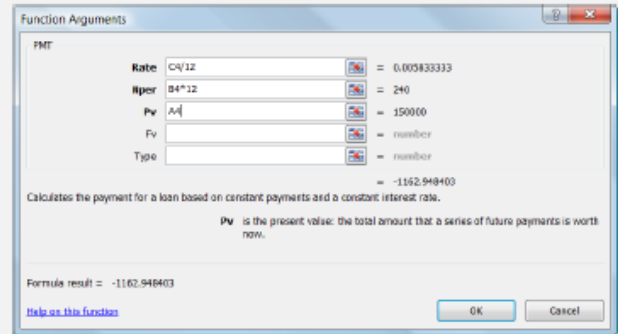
Function Arguments

PMT

Rate C4/12 = 0.005833333

Nper B4*12 = 240

Pv A4 = 150000

Fv = number

Type = number

= -1162.948403

Calculates the payment for a loan based on constant payments and a constant interest rate.

Pv is the present value: the total amount that a series of future payments is worth now.

Formula result = -1162.948403

Help on this function

OK Cancel